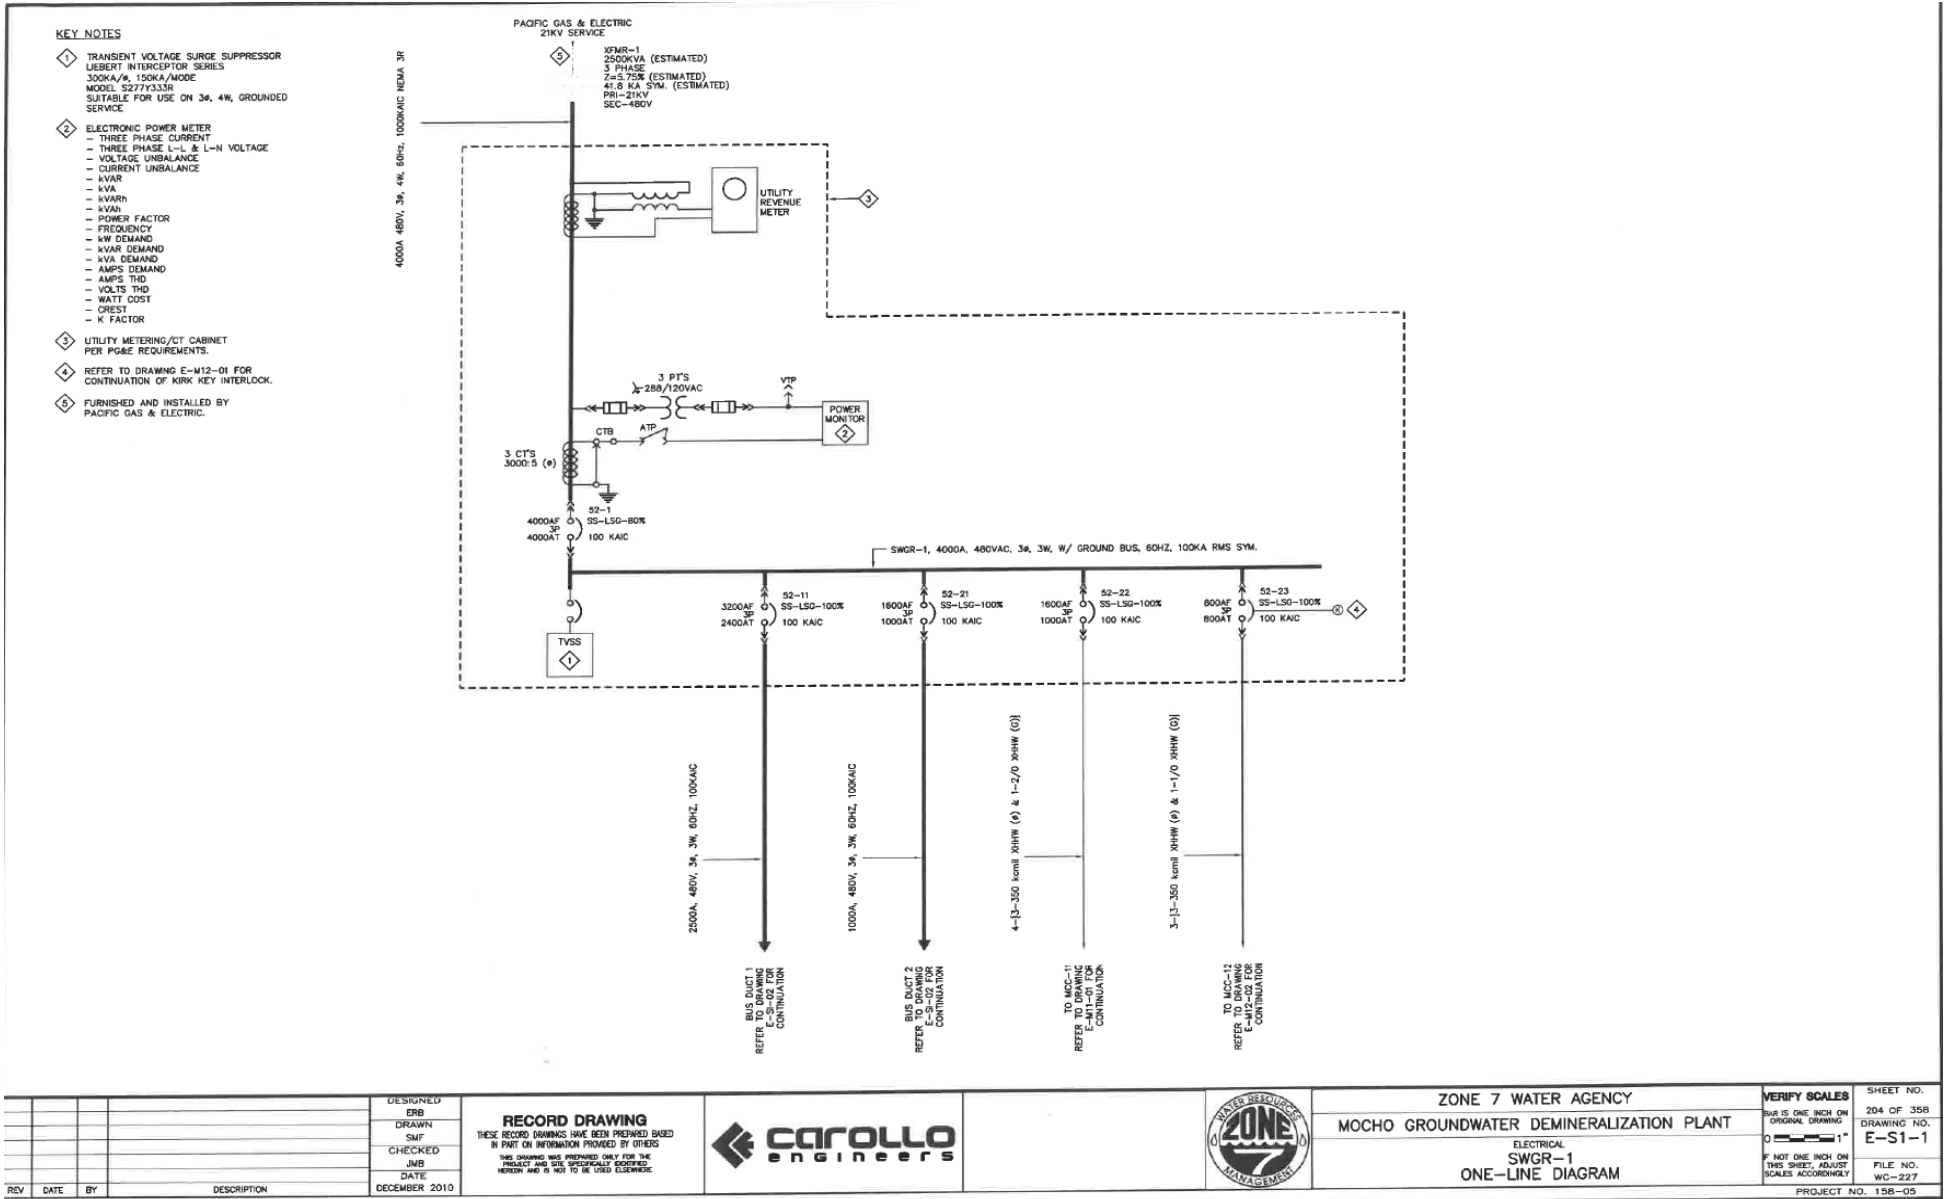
KEY NOTES

1. TRANSIENT VOLTAGE SURGE SUPPRESSOR LIEBERT INTERCEPTOR SERIES 300KA/ø, 150KA/MODE MODEL S277Y333R SUITABLE FOR USE ON 3ø, 4W, GROUNDED SERVICE

2. ELECTRONIC POWER METER
– THREE PHASE CURRENT
– THREE PHASE L-L & L-N VOLTAGE
– VOLTAGE UNBALANCE
– CURRENT UNBALANCE
– kVAR
– kVA
– kVARh
– kVAh
– POWER FACTOR
– FREQUENCY
– kW DEMAND
– kVAR DEMAND
– kVA DEMAND
– AMPS DEMAND
– AMPS THD
– VOLTS THD
– WATT COST
– CREST
– K FACTOR

3. UTILITY METERING/CT CABINET PER PG&E REQUIREMENTS.

4. REFER TO DRAWING E-M12-01 FOR CONTINUATION OF KIRK KEY INTERLOCK.

5. FURNISHED AND INSTALLED BY PACIFIC GAS & ELECTRIC.

PACIFIC GAS & ELECTRIC 21KV SERVICE

5

XFMR-1
2500KVA (ESTIMATED)
3 PHASE
Z=5.75% (ESTIMATED)
41.8 KA SYM. (ESTIMATED)
PRI-21KV
SEC-480V

4000A 480V, 3ø, 4W, 60Hz, 100KAIC NEMA 3R

UTILITY REVENUE METER

3

3 PT'S 288/120VAC

VTP

POWER MONITOR 2

CTB ATP

3 CT'S 3000:5 (ø)

52-1 SS-LSG-80% 100 KAIC
4000AF 3P 4000AT

SWGR-1, 4000A, 480VAC, 3ø, 3W, W/ GROUND BUS, 60HZ, 100KA RMS SYM.

TVSS 1

52-11 SS-LSG-100% 100 KAIC 3200AF 3P 2400AT
52-21 SS-LSG-100% 100 KAIC 1600AF 3P 1000AT
52-22 SS-LSG-100% 100 KAIC 1600AF 3P 1000AT
52-23 SS-LSG-100% 100 KAIC 800AF 3P 800AT 4

2500A, 480V, 3ø, 3W, 60HZ, 100KAIC
1000A, 480V, 3ø, 3W, 60HZ, 100KAIC
4-[3-350 kcmil XHHW (ø) & 1-2/0 XHHW (G)]
3-[3-350 kcmil XHHW (ø) & 1-1/0 XHHW (G)]

BUS DUCT 1 REFER TO DRAWING E-S1-02 FOR CONTINUATION
BUS DUCT 2 REFER TO DRAWING E-S1-02 FOR CONTINUATION
TO MCC-11 REFER TO DRAWING E-M11-01 FOR CONTINUATION
TO MCC-12 REFER TO DRAWING E-M12-02 FOR CONTINUATION

REV | DATE | BY | DESCRIPTION

DESIGNED ERB
DRAWN SMF
CHECKED JMB
DATE DECEMBER 2010

RECORD DRAWING
THESE RECORD DRAWINGS HAVE BEEN PREPARED BASED IN PART ON INFORMATION PROVIDED BY OTHERS
THIS DRAWING WAS PREPARED ONLY FOR THE PROJECT AND SITE SPECIFICALLY IDENTIFIED HEREIN AND IS NOT TO BE USED ELSEWHERE

carollo engineers

WATER RESOURCES ZONE 7 MANAGEMENT

ZONE 7 WATER AGENCY
MOCHO GROUNDWATER DEMINERALIZATION PLANT
ELECTRICAL
SWGR-1
ONE-LINE DIAGRAM

VERIFY SCALES
BAR IS ONE INCH ON ORIGINAL DRAWING
0 1"
IF NOT ONE INCH ON THIS SHEET, ADJUST SCALES ACCORDINGLY

SHEET NO. 204 OF 358
DRAWING NO. E-S1-1
FILE NO. WC-227
PROJECT NO. 158-05